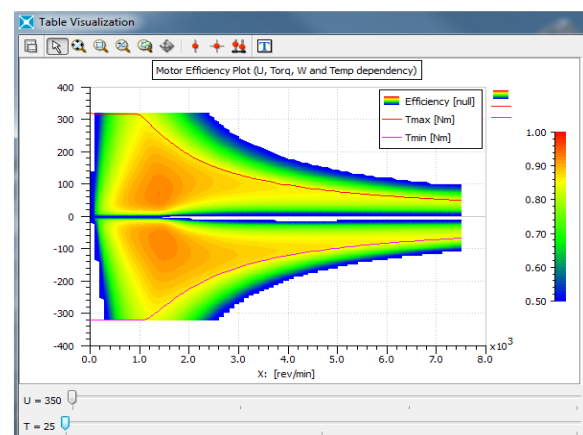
Table Visualization

Motor Efficiency Plot (U, Torq, W and Temp dependency)

400
300
200
100
0
-100
-200
-300
-400

0.0 1.0 2.0 3.0 4.0 5.0 6.0 7.0 8.0
$x10^3$
X: [rev/min]

Efficiency [null]
Tmax [Nm]
Tmin [Nm]

1.00
0.90
0.80
0.70
0.60
0.50

U = 350
T = 25